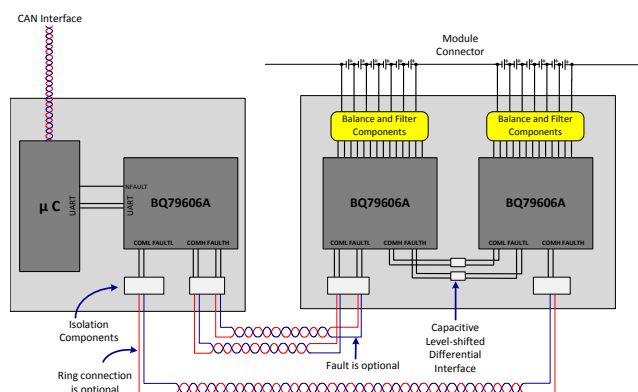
CAN Interface

Module Connector

Balance and Filter Components

Balance and Filter Components

μ C

UART

NFAULT

UART

BQ79606A

BQ79606A

BQ79606A

COML FAULTL

COMH FAULTH

COML FAULTL

COMH FAULTH

COML FAULTL

COMH FAULTH

Isolation Components

Fault is optional

Capacitive Level-shifted Differential Interface

Ring connection is optional